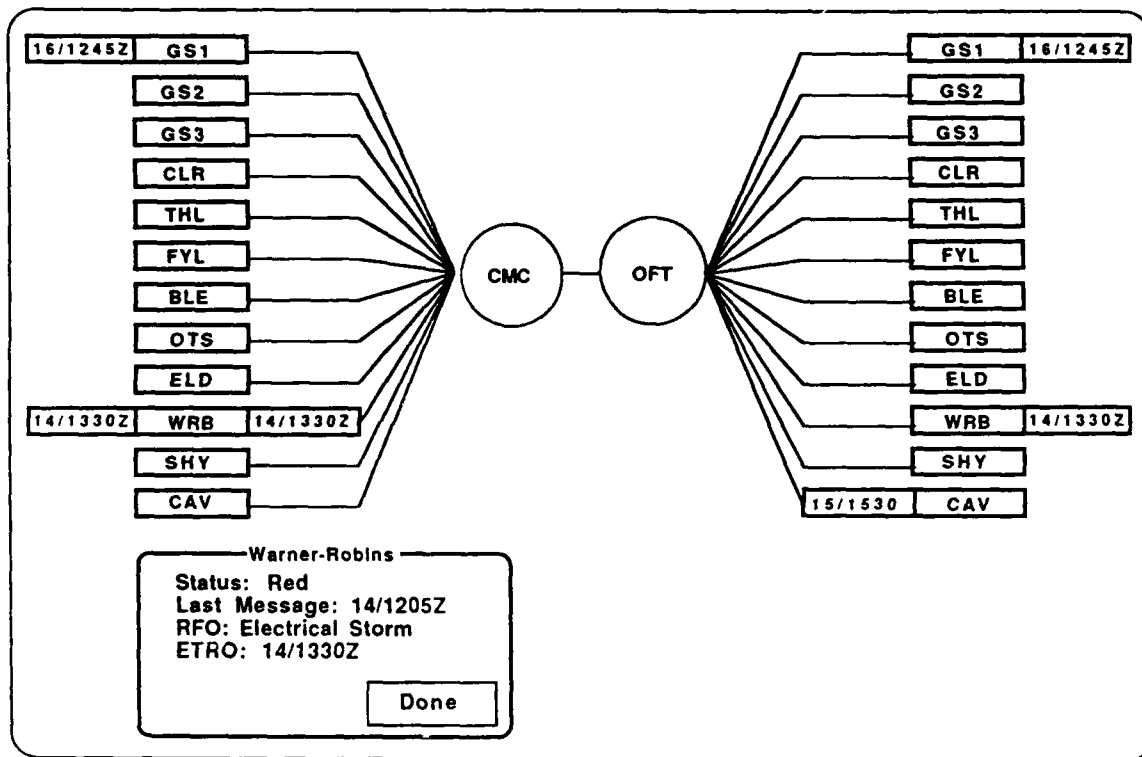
16/1245Z GS1
GS2
GS3
CLR
THL
FYL
BLE
OTS
ELD
14/1330Z WRB 14/1330Z
SHY
CAV

CMC

OFT

GS1 16/1245Z
GS2
GS3
CLR
THL
FYL
BLE
OTS
ELD
WRB 14/1330Z
SHY
15/1530 CAV

Warner-Robins
Status: Red
Last Message: 14/1205Z
RFO: Electrical Storm
ETRO: 14/1330Z

Done